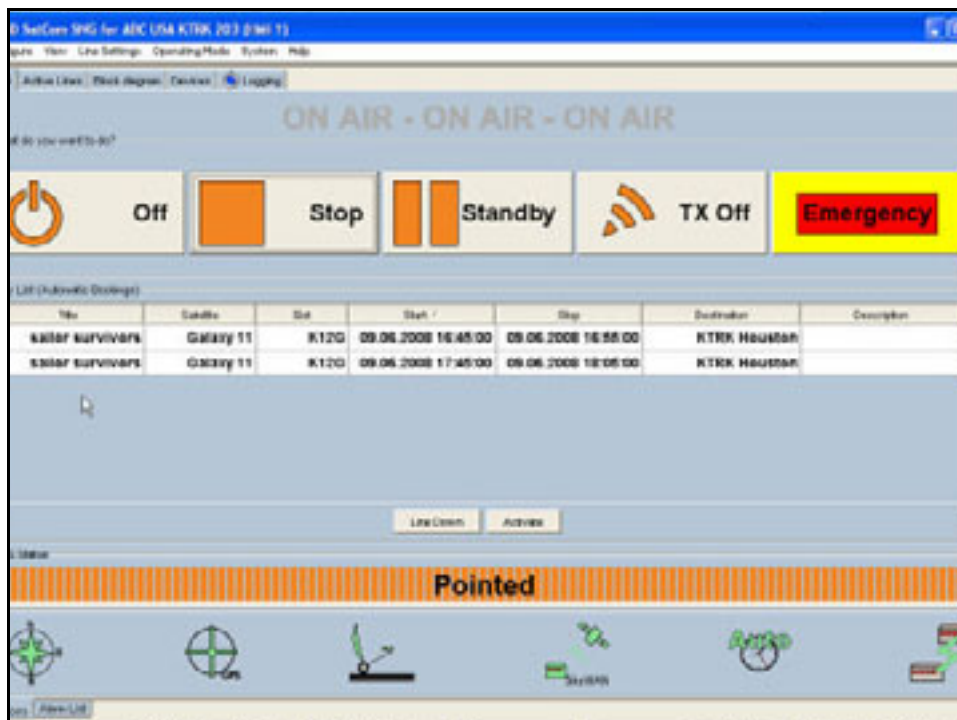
D SatCom SNG for ABC USA KTRK 203 (Unit 1)

gure View Line Settings Operating Mode System Help

Active Lines Block diagram Devices Logging

ON AIR - ON AIR - ON AIR

at do you want to do?

Off

Stop

Standby

TX Off

Emergency

List (Automatic Bookings)

| Title | Satellite | Slot | Start | Stop | Destination | Description |
|---|---|---|---|---|---|---|
| sailer survivors | Galaxy 11 | K12G | 09.06.2008 16:45:00 | 09.06.2008 16:55:00 | KTRK Houston | |
| sailer survivors | Galaxy 11 | K12G | 09.06.2008 17:45:00 | 09.06.2008 18:05:00 | KTRK Houston | |

Line Down Activate

Status

Pointed

GPS

SkyWAN

AutO

Alarm List